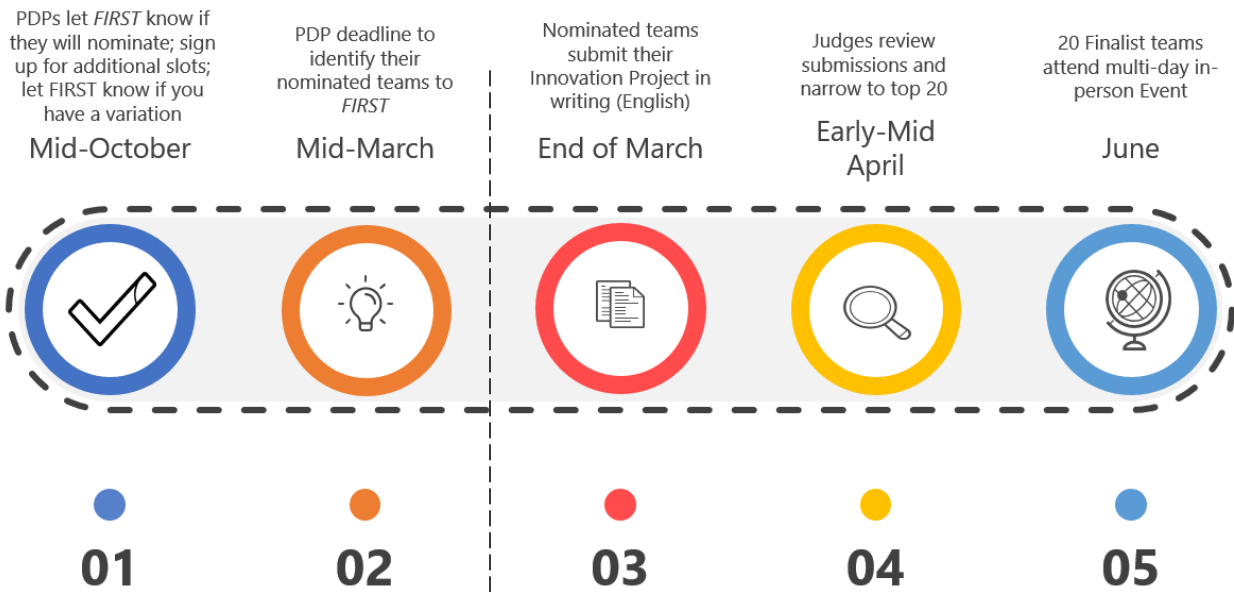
PDPs let *FIRST* know if they will nominate; sign up for additional slots; let FIRST know if you have a variation

Mid-October

PDP deadline to identify their nominated teams to *FIRST*

Mid-March

Nominated teams submit their Innovation Project in writing (English)

End of March

Judges review submissions and narrow to top 20

Early-Mid April

20 Finalist teams attend multi-day in-person Event

June

01

02

03

04

05